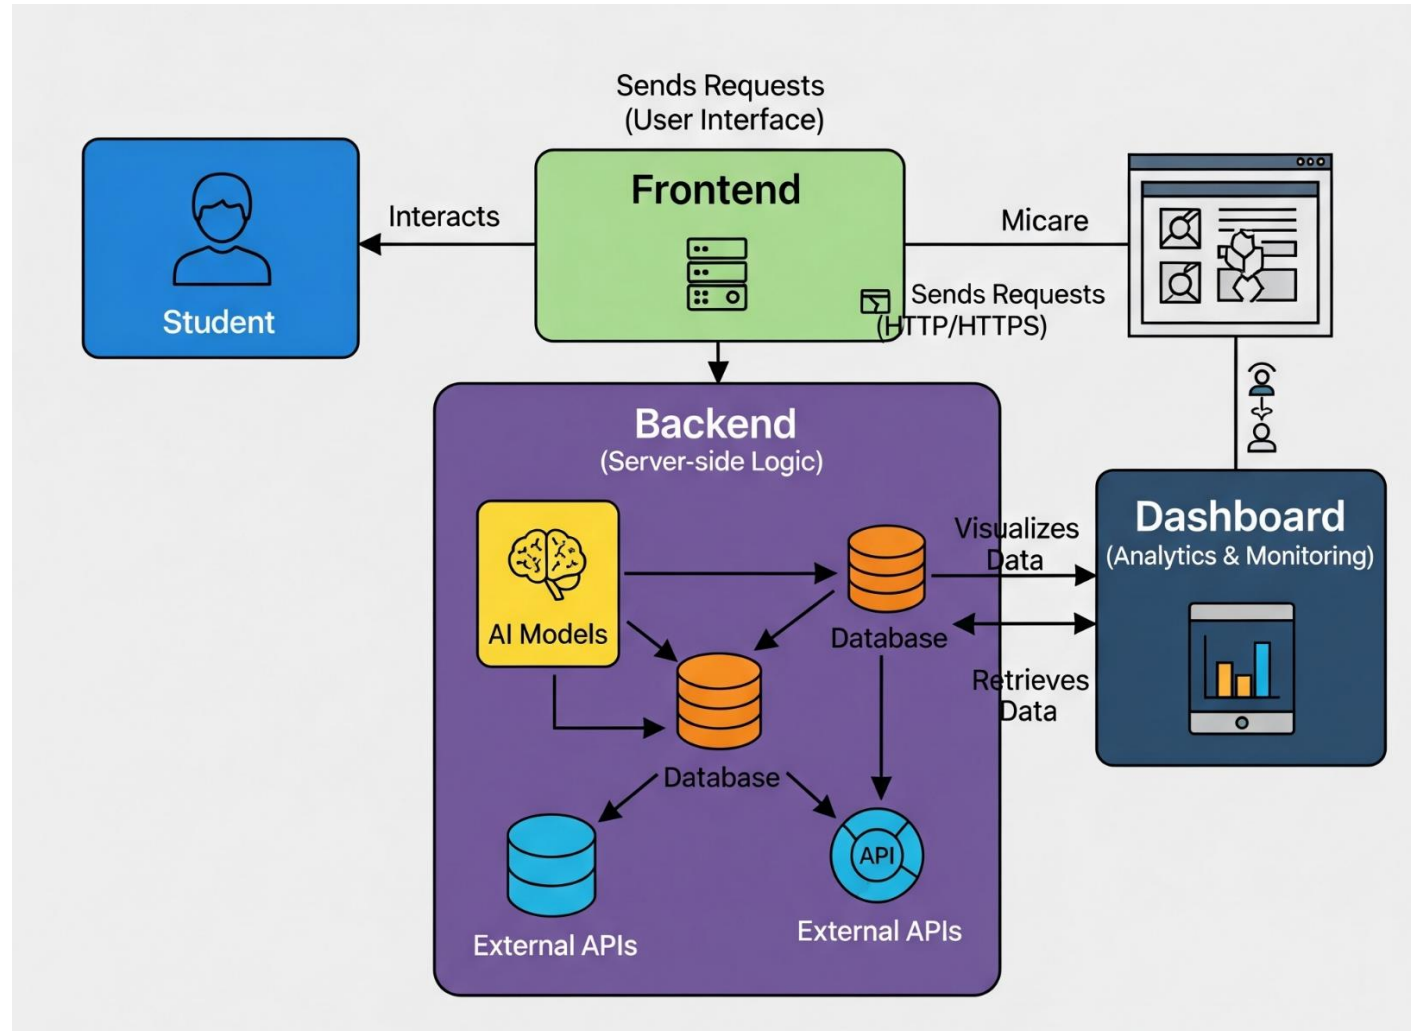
Sends Requests
(User Interface)

Student

Interacts

Frontend

Micare

Sends Requests
(HTTP/HTTPS)

Backend
(Server-side Logic)

AI Models

Database

Visualizes
Data

Dashboard
(Analytics & Monitoring)

Retrieves
Data

Database

API

External APIs

External APIs